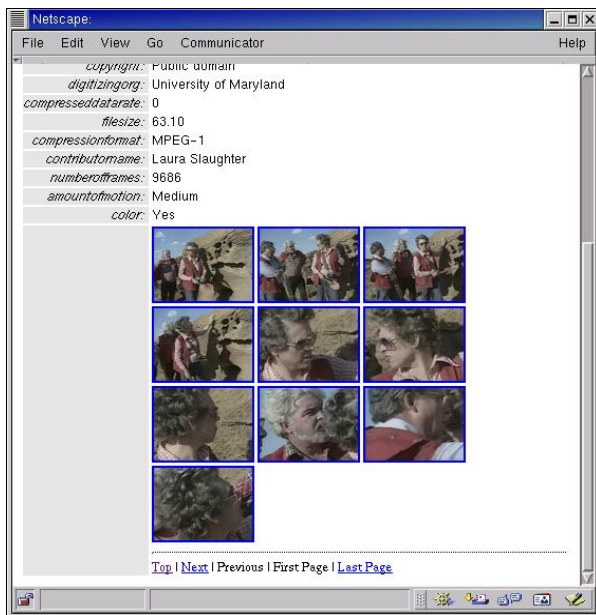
Netscape:

File Edit View Go Communicator Help

copyright: Public domain
digitizingorg: University of Maryland
compresseddatarate: 0
filesize: 63.10
compressionformat: MPEG-1
contributorname: Laura Slaughter
numberofframes: 9686
amountofmotion: Medium
color: Yes

Top | Next | Previous | First Page | Last Page